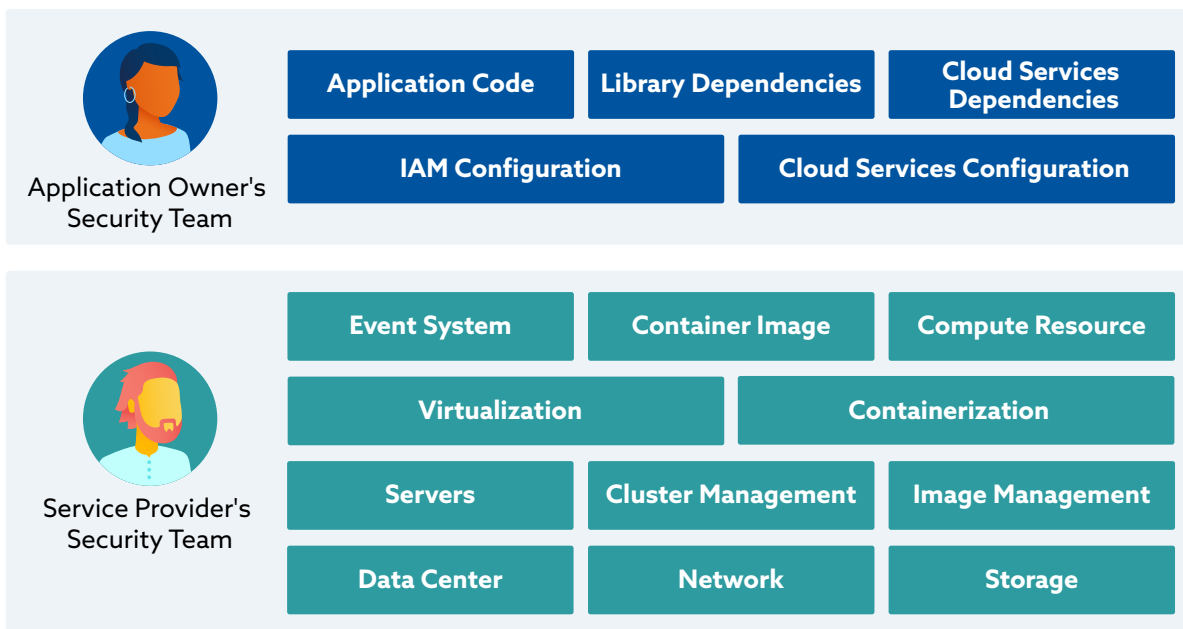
Application Owner's Security Team

Application Code

Library Dependencies

Cloud Services Dependencies

IAM Configuration

Cloud Services Configuration

Service Provider's Security Team

Event System

Container Image

Compute Resource

Virtualization

Containerization

Servers

Cluster Management

Image Management

Data Center

Network

Storage